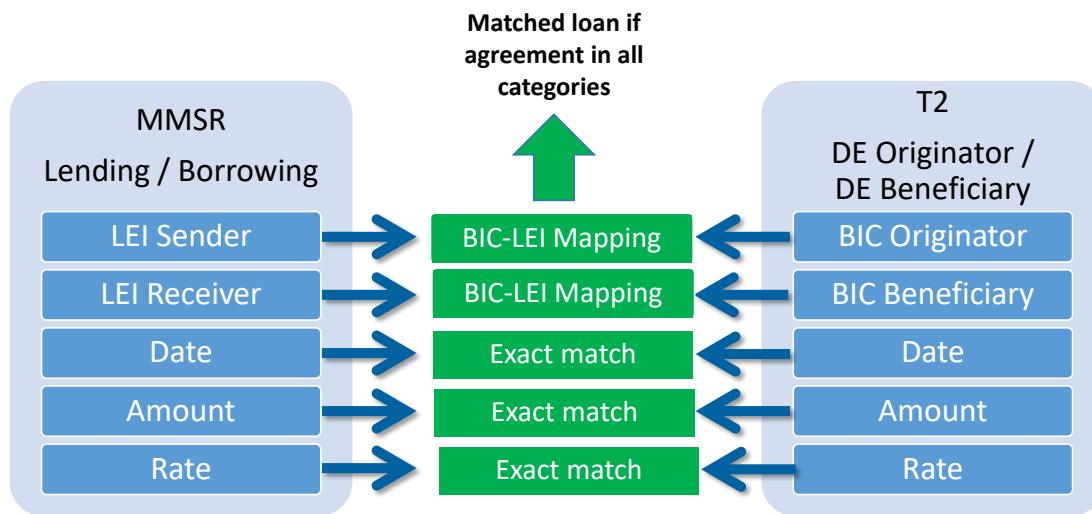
Matched loan if agreement in all categories

MMSR
Lending / Borrowing

LEI Sender
LEI Receiver
Date
Amount
Rate

BIC-LEI Mapping
BIC-LEI Mapping
Exact match
Exact match
Exact match

T2
DE Originator / DE Beneficiary

BIC Originator
BIC Beneficiary
Date
Amount
Rate